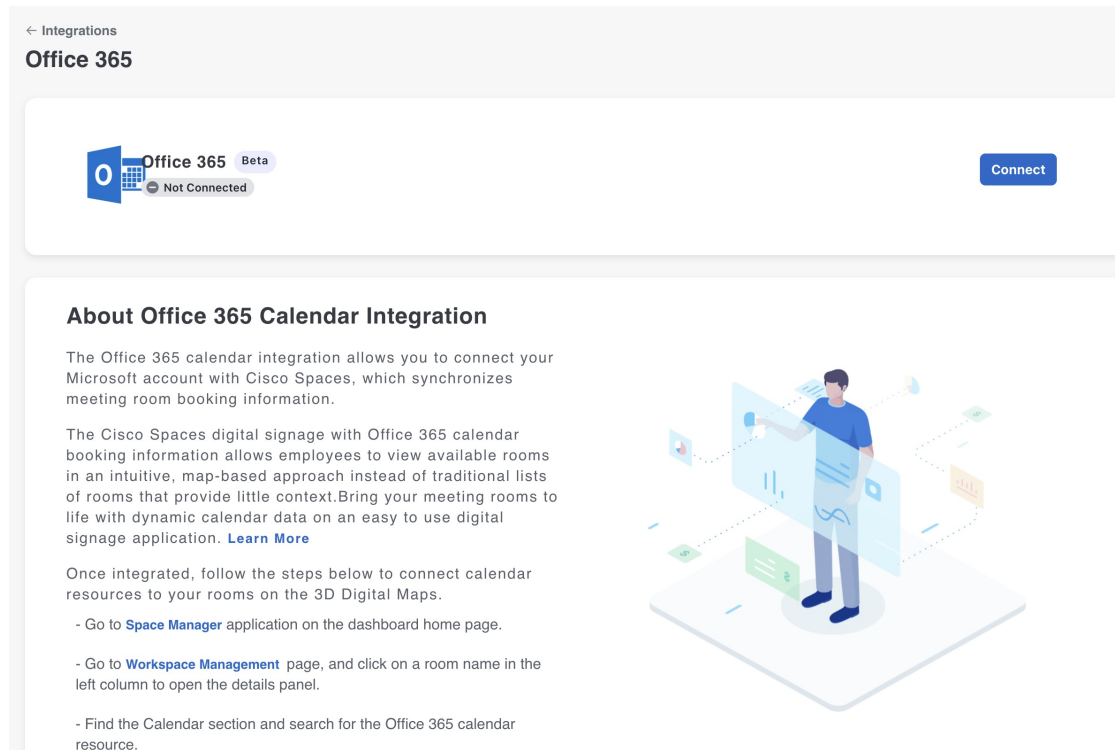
← Integrations

Office 365

Office 365 Beta

Not Connected

Connect

About Office 365 Calendar Integration

The Office 365 calendar integration allows you to connect your Microsoft account with Cisco Spaces, which synchronizes meeting room booking information.

The Cisco Spaces digital signage with Office 365 calendar booking information allows employees to view available rooms in an intuitive, map-based approach instead of traditional lists of rooms that provide little context.Bring your meeting rooms to life with dynamic calendar data on an easy to use digital signage application. Learn More

Once integrated, follow the steps below to connect calendar resources to your rooms on the 3D Digital Maps.

- Go to Space Manager application on the dashboard home page.

- Go to Workspace Management page, and click on a room name in the left column to open the details panel.

- Find the Calendar section and search for the Office 365 calendar resource.